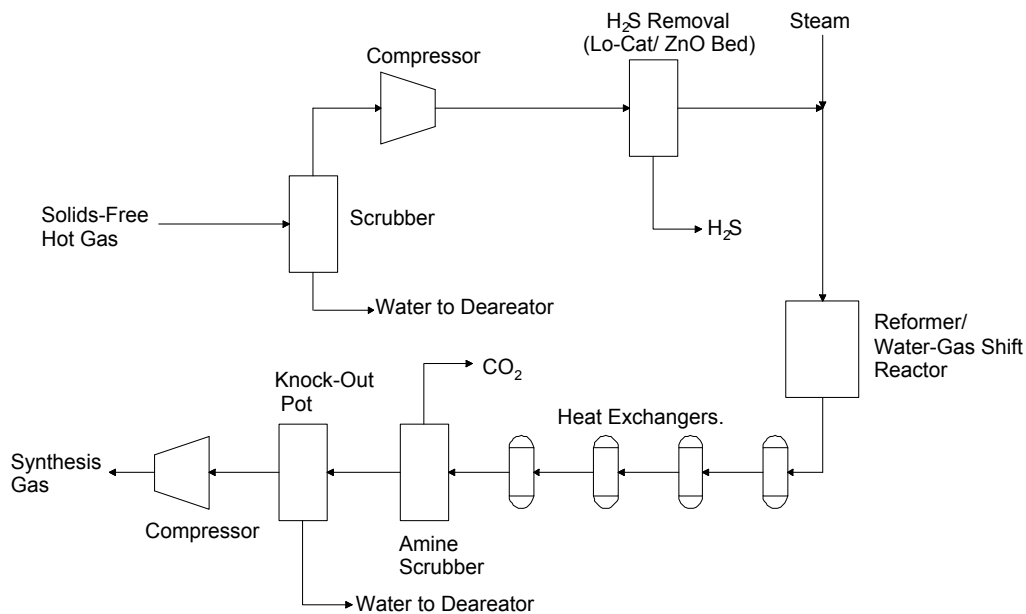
Compressor

$H_2S$ Removal (Lo-Cat/ ZnO Bed)

Steam

Solids-Free Hot Gas

Scrubber

$H_2S$

Water to Deareator

Reformer/ Water-Gas Shift Reactor

$CO_2$

Knock-Out Pot

Heat Exchangers.

Synthesis Gas

Compressor

Amine Scrubber

Water to Deareator